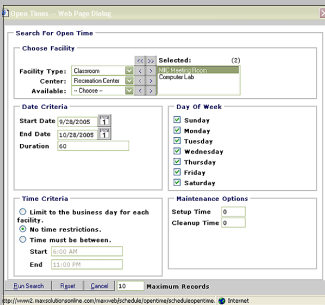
Open Times -- Web Page Dialog

Search For Open Time

Choose Facility

Facility Type: Classroom

Center: Recreation Center

Available: -- Choose --

Selected: (2)

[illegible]

Computer Lab

Date Criteria

Start Date 9/28/2005

End Date 10/28/2005

Duration 60

Day Of Week

Sunday

Monday

Tuesday

Wednesday

Thursday

Friday

Saturday

Time Criteria

Limit to the business day for each facility.

No time restrictions.

Time must be between.

Start 6:00 AM

End 11:00 PM

Maintenance Options

Setup Time 0

Cleanup Time 0

Run Search Reset Cancel 10 Maximum Records

http://www2.maxsolutionsonline.com/maxweb/schedule/opentime/scheduleopentime. Internet